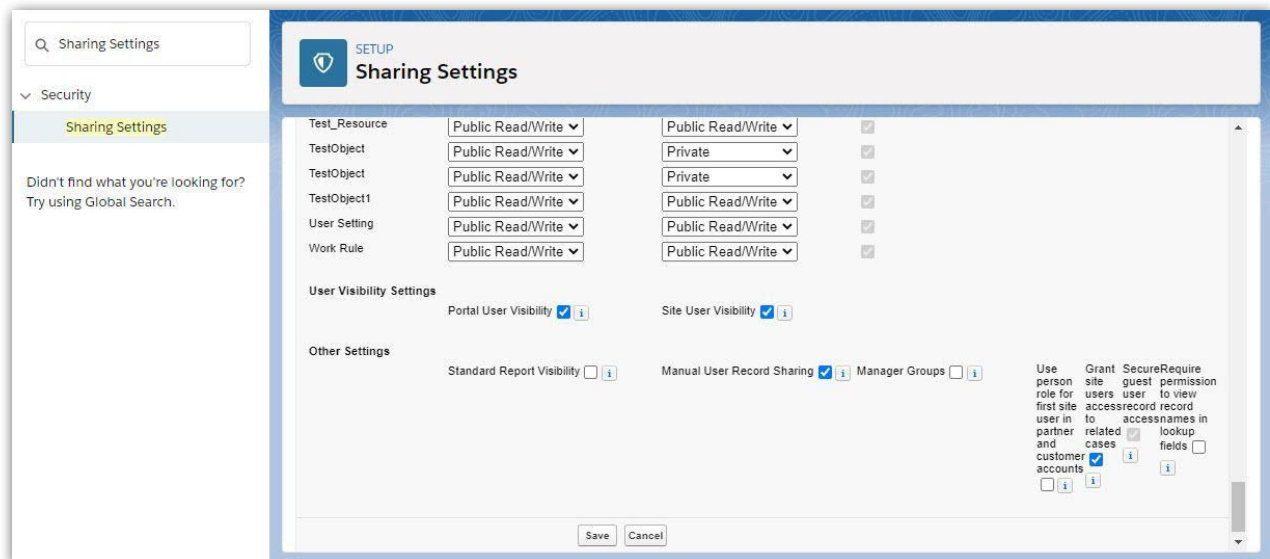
Sharing Settings

Security

Sharing Settings

Didn't find what you're looking for? Try using Global Search.

SETUP
Sharing Settings

| | | | |
|---|---|---|---|
| Test_Resource | Public Read/Write | Public Read/Write | |
| TestObject | Public Read/Write | Private | |
| TestObject | Public Read/Write | Private | |
| TestObject1 | Public Read/Write | Public Read/Write | |
| User Setting | Public Read/Write | Public Read/Write | |
| Work Rule | Public Read/Write | Public Read/Write | |

User Visibility Settings

Portal User Visibility i

Site User Visibility i

Other Settings

Standard Report Visibility i

Manual User Record Sharing i

Manager Groups i

Use person role for first site user in partner and customer accounts i

Grant site users access to related cases i

Secure guest user access i

Require permission to view record names in lookup fields i

Save Cancel